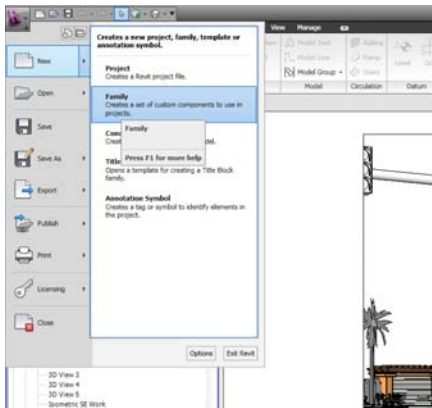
Creates a new project, family, template or annotation symbol.

New

Open

Save

Save As

Export

Publish

Print

Licensing

Close

Project
Creates a Revit project file.

Family
Creates a set of custom components to use in projects.

Family

Press F1 for more help

Con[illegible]
Creat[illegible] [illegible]del.

Title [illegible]
Opens a template for creating a Title Block family.

Annotation Symbol
Creates a tag or symbol to identify elements in the project.

Options

Exit Revit

View

Manage

Model Text

Model Line

Model Group

Railing

Ramp

Stairs

Model

Circulation

Datum

Level

3D View 3
3D View 4
3D View 5
Isometric SE Work